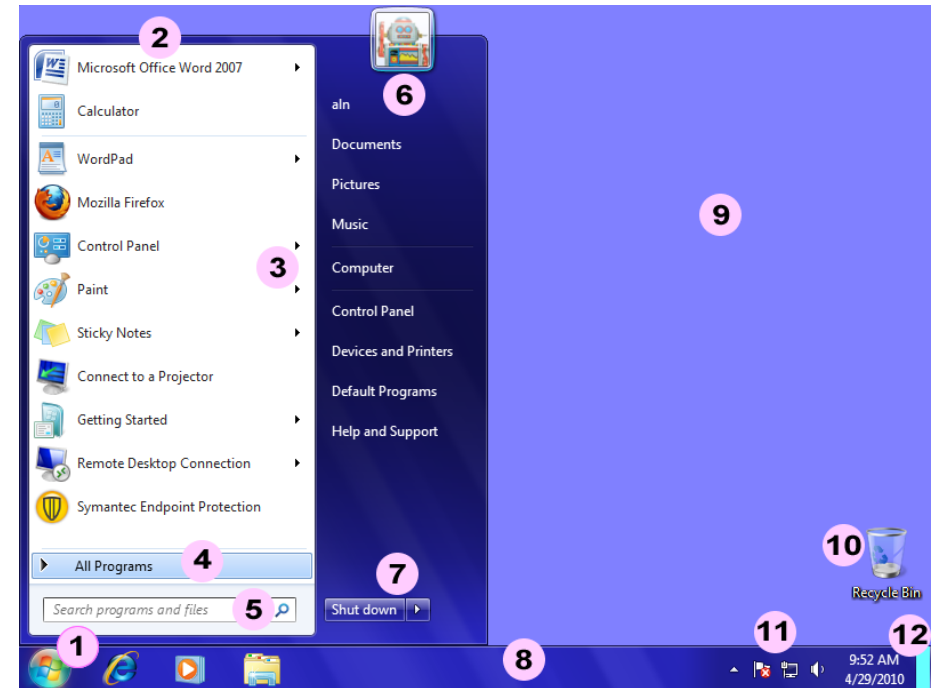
2
Microsoft Office Word 2007
Calculator
WordPad
Mozilla Firefox
Control Panel
3
Paint
Sticky Notes
Connect to a Projector
Getting Started
Remote Desktop Connection
Symantec Endpoint Protection
All Programs
4
Search programs and files
5

6
aln
Documents
Pictures
Music
Computer
Control Panel
Devices and Printers
Default Programs
Help and Support
7
Shut down

9
10
Recycle Bin
1
8
11
12
9:52 AM
4/29/2010